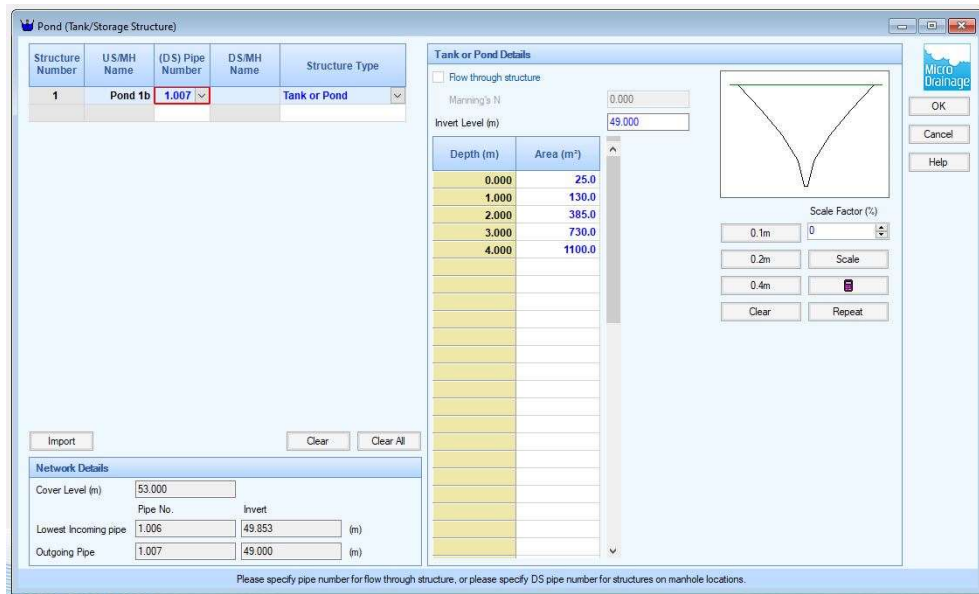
Pond (Tank/Storage Structure)

| Structure Number | US/MH Name | (DS) Pipe Number | DS/MH Name | Structure Type |
|---|---|---|---|---|
| 1 | Pond 1b | 1.007 | | Tank or Pond |

Import

Clear

Clear All

Network Details

Cover Level (m) 53.000

Pipe No. Invert

Lowest Incoming pipe 1.006 49.853 (m)

Outgoing Pipe 1.007 49.000 (m)

Tank or Pond Details

Flow through structure

Manning's N 0.000

Invert Level (m) 49.000

| Depth (m) | Area (m²) |
|---|---|
| 0.000 | 25.0 |
| 1.000 | 130.0 |
| 2.000 | 385.0 |
| 3.000 | 730.0 |
| 4.000 | 1100.0 |

Scale Factor (%)

0

0.1m

0.2m

Scale

0.4m

Clear

Repeat

Micro Drainage

OK

Cancel

Help

Please specify pipe number for flow through structure, or please specify DS pipe number for structures on manhole locations.